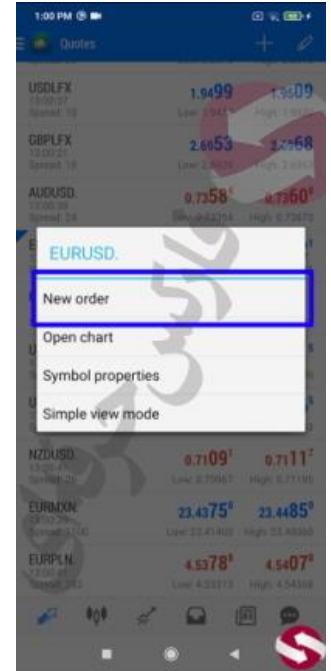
1:00 PM

Quotes

USDLFX
Spread: 10
1.9499
1.9509

GBPLFX
Spread: 10
2.6653
2.6668

AUDUSD.
Spread: 24
0.7358
0.7360
High: 0.73670

EURUSD.

New order

Open chart

Symbol properties

Simple view mode

NZDUSD.
0.7109
0.7111
Low: 0.70667
High: 0.71195

EURMXN.
23.4375
23.4485

EURPLN.
4.5378
4.5407
Low: 4.53313
High: 4.54398